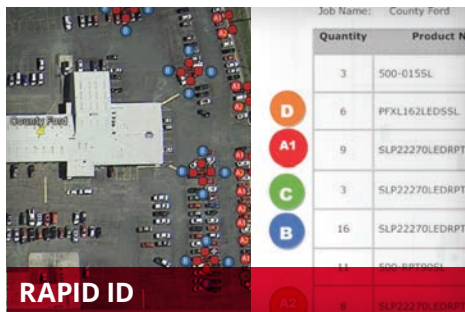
County Ford

Job Name: County Ford

| Quantity | Product N |
|---|---|
| 3 | 500-015SL |
| 6 | PFXL162LEDSSL |
| 9 | SLP22270LEDRPT |
| 3 | SLP22270LEDRPT |
| 16 | SLP22270LEDRPT |
| 11 | 500-RPT90SL |
| 8 | SLP22270LEDRPT |

D
A1
C
B
A2

RAPID ID